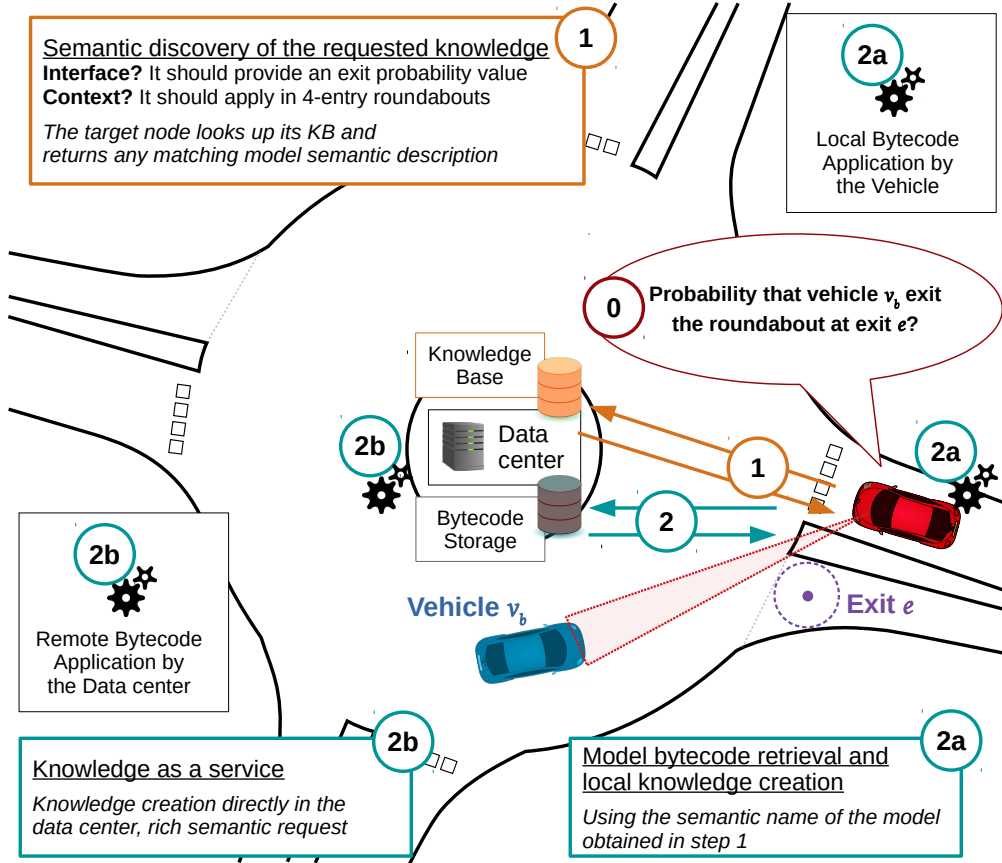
Semantic discovery of the requested knowledge
**Interface?** It should provide an exit probability value
**Context?** It should apply in 4-entry roundabouts

*The target node looks up its KB and returns any matching model semantic description*

1

2a

Local Bytecode Application by the Vehicle

0

Probability that vehicle $v_b$ exit the roundabout at exit $e$?

Knowledge Base

Data center

2b

1

2a

Bytecode Storage

2

2b

Remote Bytecode Application by the Data center

Vehicle $v_b$

Exit $e$

2b

Knowledge as a service

*Knowledge creation directly in the data center, rich semantic request*

2a

Model bytecode retrieval and local knowledge creation

*Using the semantic name of the model obtained in step 1*